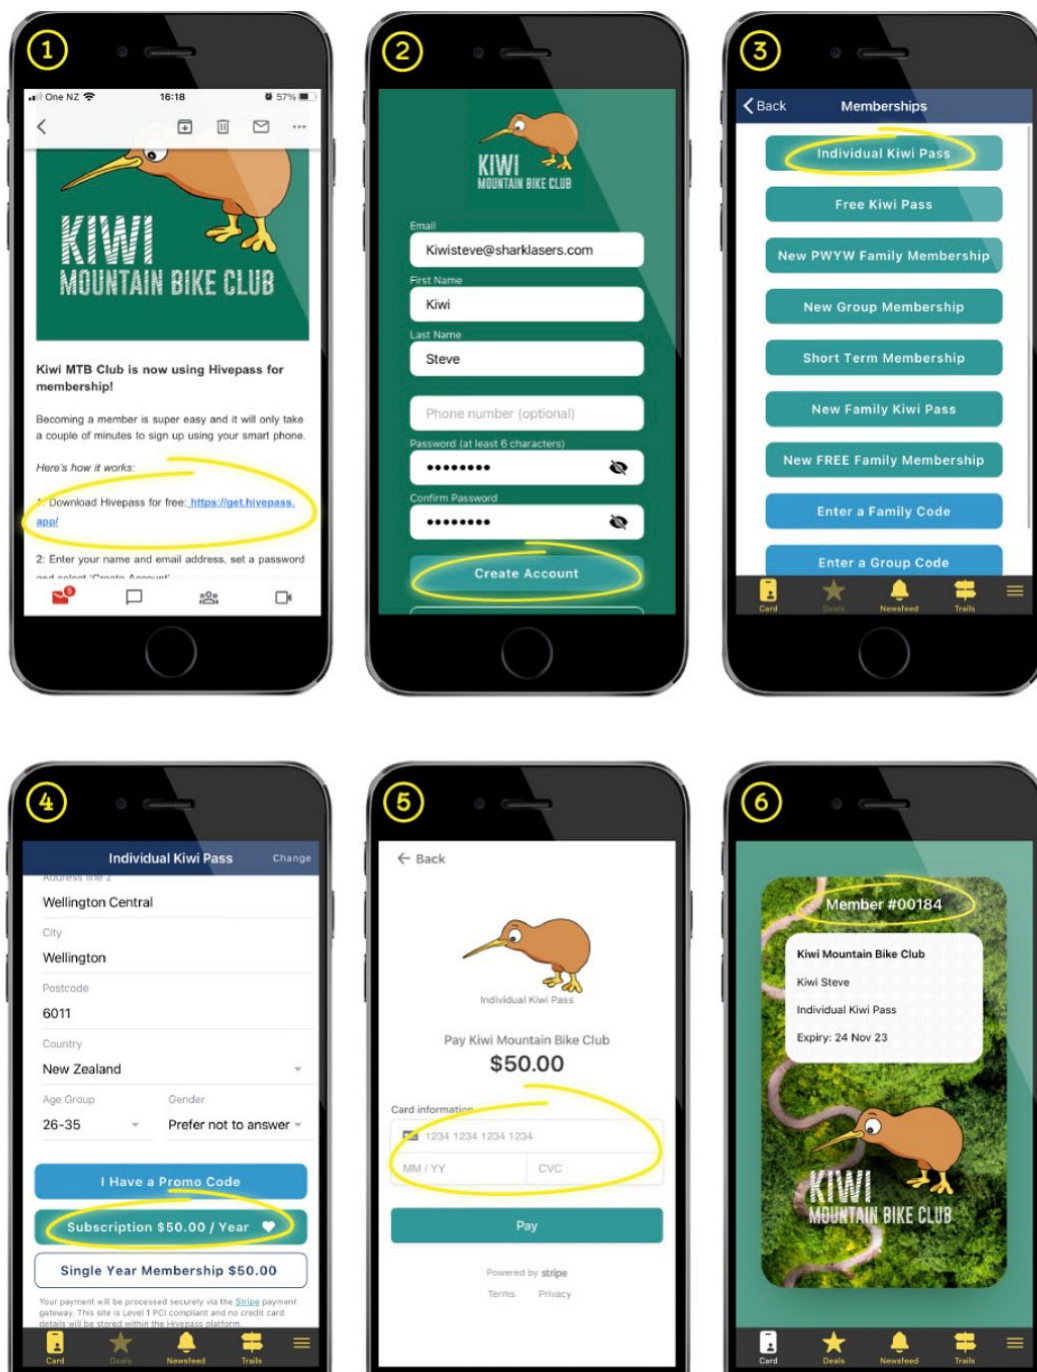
1

One NZ 16:18 57%

KIWI
MOUNTAIN BIKE CLUB

Kiwi MTB Club is now using Hivepass for membership!

Becoming a member is super easy and it will only take a couple of minutes to sign up using your smart phone.

Here's how it works:

1: Download Hivepass for free: https://get.hivepass.app/

2: Enter your name and email address, set a password and select 'Create Account'

2

KIWI
MOUNTAIN BIKE CLUB

Email
Kiwisteve@sharklasers.com
First Name
Kiwi
Last Name
Steve
Phone number (optional)
Password (at least 6 characters)
••••••••
Confirm Password
••••••••
Create Account

3

Back Memberships

Individual Kiwi Pass
Free Kiwi Pass
New PWYW Family Membership
New Group Membership
Short Term Membership
New Family Kiwi Pass
New FREE Family Membership
Enter a Family Code
Enter a Group Code

Card Deals Newsfeed Trails

4

Individual Kiwi Pass Change

Address line 2
Wellington Central
City
Wellington
Postcode
6011
Country
New Zealand
Age Group
26-35
Gender
Prefer not to answer

I Have a Promo Code
Subscription $50.00 / Year
Single Year Membership $50.00

Your payment will be processed securely via the Stripe payment gateway. This site is Level 1 PCI compliant and no credit card details will be stored within the Hivepass platform.

Card Deals Newsfeed Trails

5

Back

Individual Kiwi Pass

Pay Kiwi Mountain Bike Club
$50.00

Card information
1234 1234 1234 1234
MM / YY CVC

Pay

Powered by stripe
Terms Privacy

6

Member #00184

Kiwi Mountain Bike Club
Kiwi Steve
Individual Kiwi Pass
Expiry: 24 Nov 23

KIWI
MOUNTAIN BIKE CLUB

Card Deals Newsfeed Trails